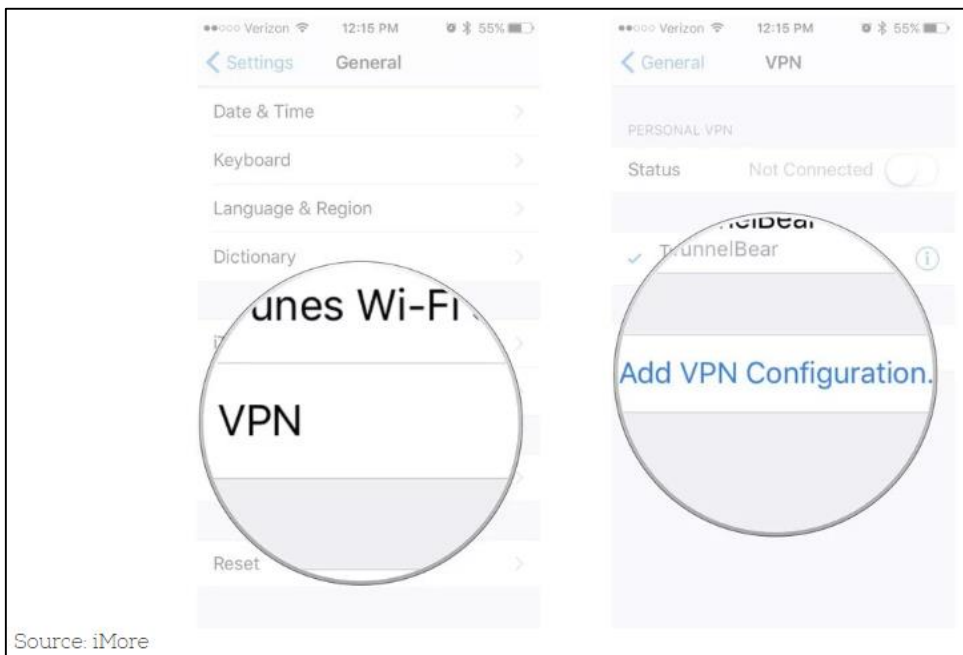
Verizon 12:15 PM 55%

Settings General

Date & Time

Keyboard

Language & Region

Dictionary

unes Wi-Fi

VPN

Reset

Verizon 12:15 PM 55%

General VPN

PERSONAL VPN

Status Not Connected

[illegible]lBear

TunnelBear

Add VPN Configuration.

Source: iMore